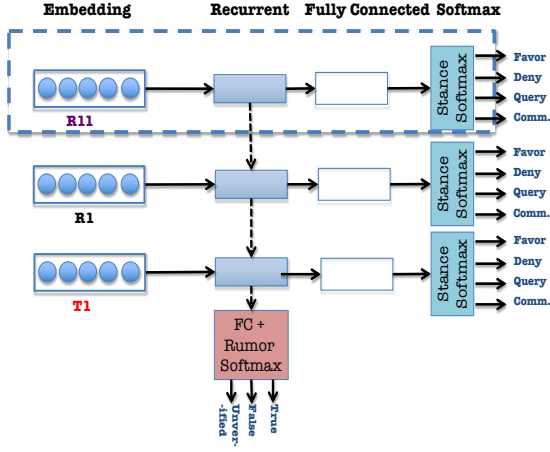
Embedding Recurrent Fully Connected Softmax

R11

Stance Softmax

Favor
Deny
Query
Comm.

R1

Stance Softmax

Favor
Deny
Query
Comm.

T1

Stance Softmax

Favor
Deny
Query
Comm.

FC + Rumor Softmax

Unver-ified
False
True